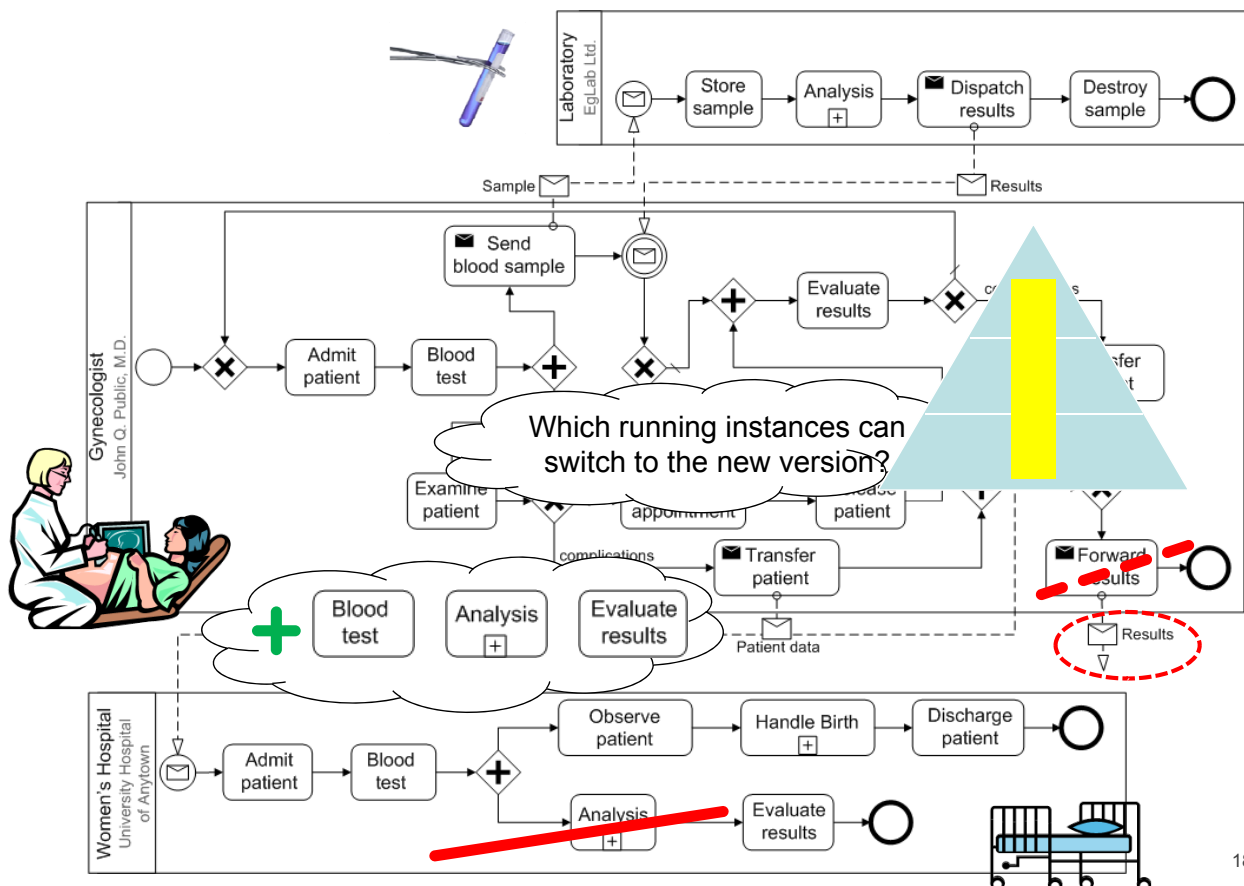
Laboratory
EgLab Ltd.

Store sample

Analysis

Dispatch results

Destroy sample

Sample

Results

Gynecologist
John Q. Public, M.D.

Send blood sample

Evaluate results

co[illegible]s

Admit patient

Blood test

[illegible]sfer
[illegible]t

Which running instances can switch to the new version?

Examine patient

appointment

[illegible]lease patient

complications

Transfer patient

Forward results

Blood test

Analysis

Evaluate results

Patient data

Results

Women's Hospital
University Hospital of Anytown

Admit patient

Blood test

Observe patient

Handle Birth

Discharge patient

Analysis

Evaluate results

1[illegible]